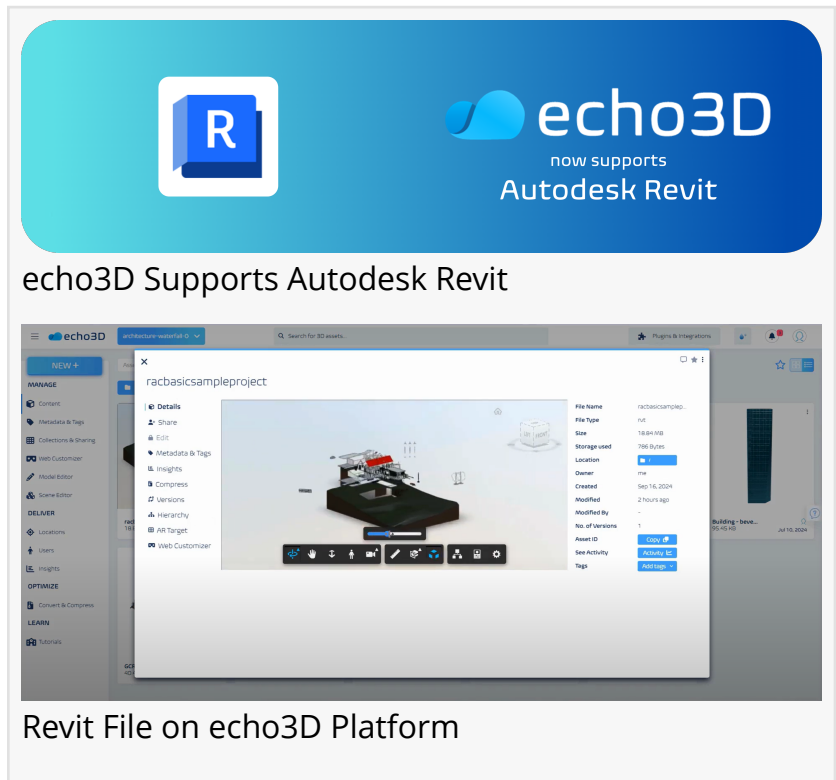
R

echo3D
now supports
Autodesk Revit

echo3D Supports Autodesk Revit

echo3D
architecture-waterfall-0
Search for 3D assets...
Plugins & Integrations

NEW +
MANAGE
Content
Metadata & Tags
Collections & Sharing
Web Customizer
Model Editor
Scene Editor
DELIVER
Locations
Users
Insights
OPTIMIZE
Convert & Compress
LEARN
Tutorials

×
racbasicsampleproject

Details
Share
Edit
Metadata & Tags
Insights
Compress
Versions
Hierarchy
AR Target
Web Customizer

| File Name | racbasicsamplep... |
|---|---|
| File Type | rvt |
| Size | 18.84 MB |
| Storage used | 786 Bytes |
| Location | |
| Owner | me |
| Created | Sep 16, 2024 |
| Modified | 2 hours ago |
| Modified By | - |
| No. of Versions | 1 |
| Asset ID | Copy |
| See Activity | Activity |
| Tags | Add tags |

Building - beve...
95.45 MB
Jul 10, 2024

Revit File on echo3D Platform